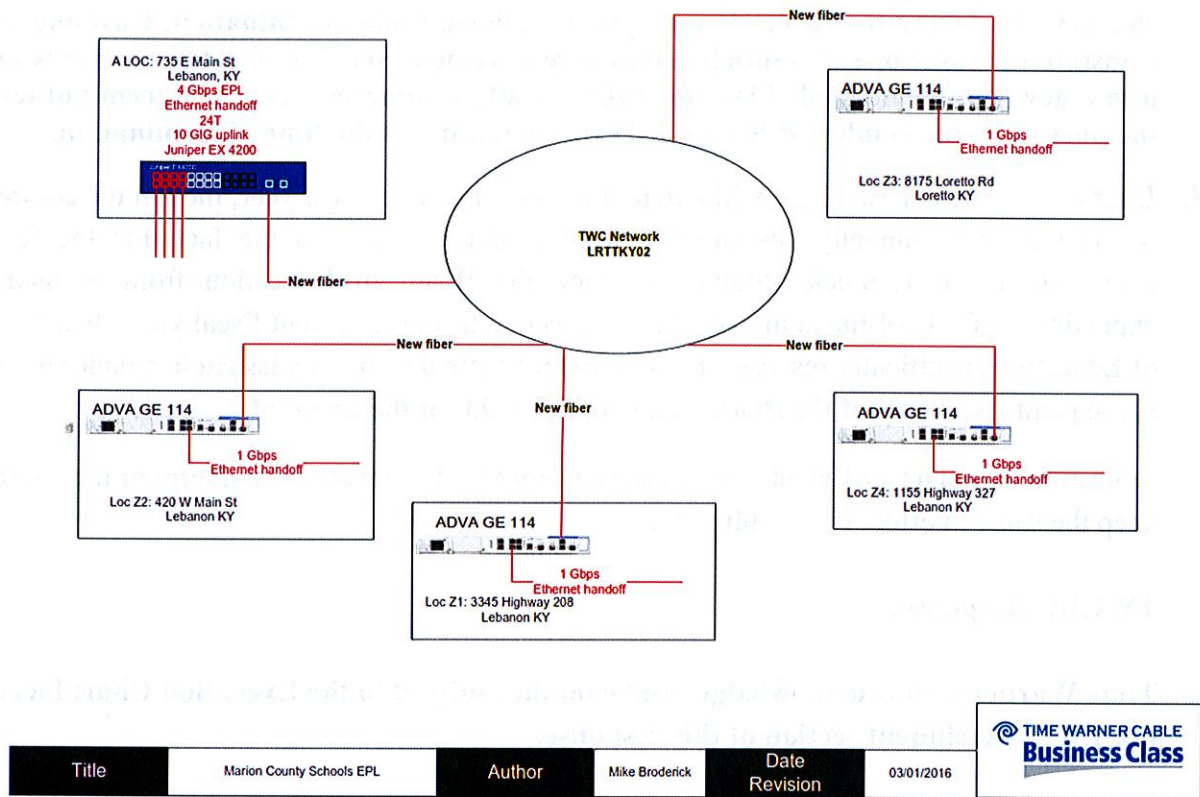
A LOC: 735 E Main St
Lebanon, KY
4 Gbps EPL
Ethernet handoff
24T
10 GIG uplink
Juniper EX 4200

New fiber

ADVA GE 114
1 Gbps
Ethernet handoff
Loc Z3: 8175 Loretto Rd
Loretto KY

TWC Network
LRTTKY02

New fiber

New fiber

New fiber

New fiber

ADVA GE 114
1 Gbps
Ethernet handoff
Loc Z2: 420 W Main St
Lebanon KY

ADVA GE 114
1 Gbps
Ethernet handoff
Loc Z4: 1155 Highway 327
Lebanon KY

ADVA GE 114
1 Gbps
Ethernet handoff
Loc Z1: 3345 Highway 208
Lebanon KY

TIME WARNER CABLE
Business Class

| Title | Marion County Schools EPL | Author | Mike Broderick | Date Revision | 03/01/2016 |
|---|---|---|---|---|---|